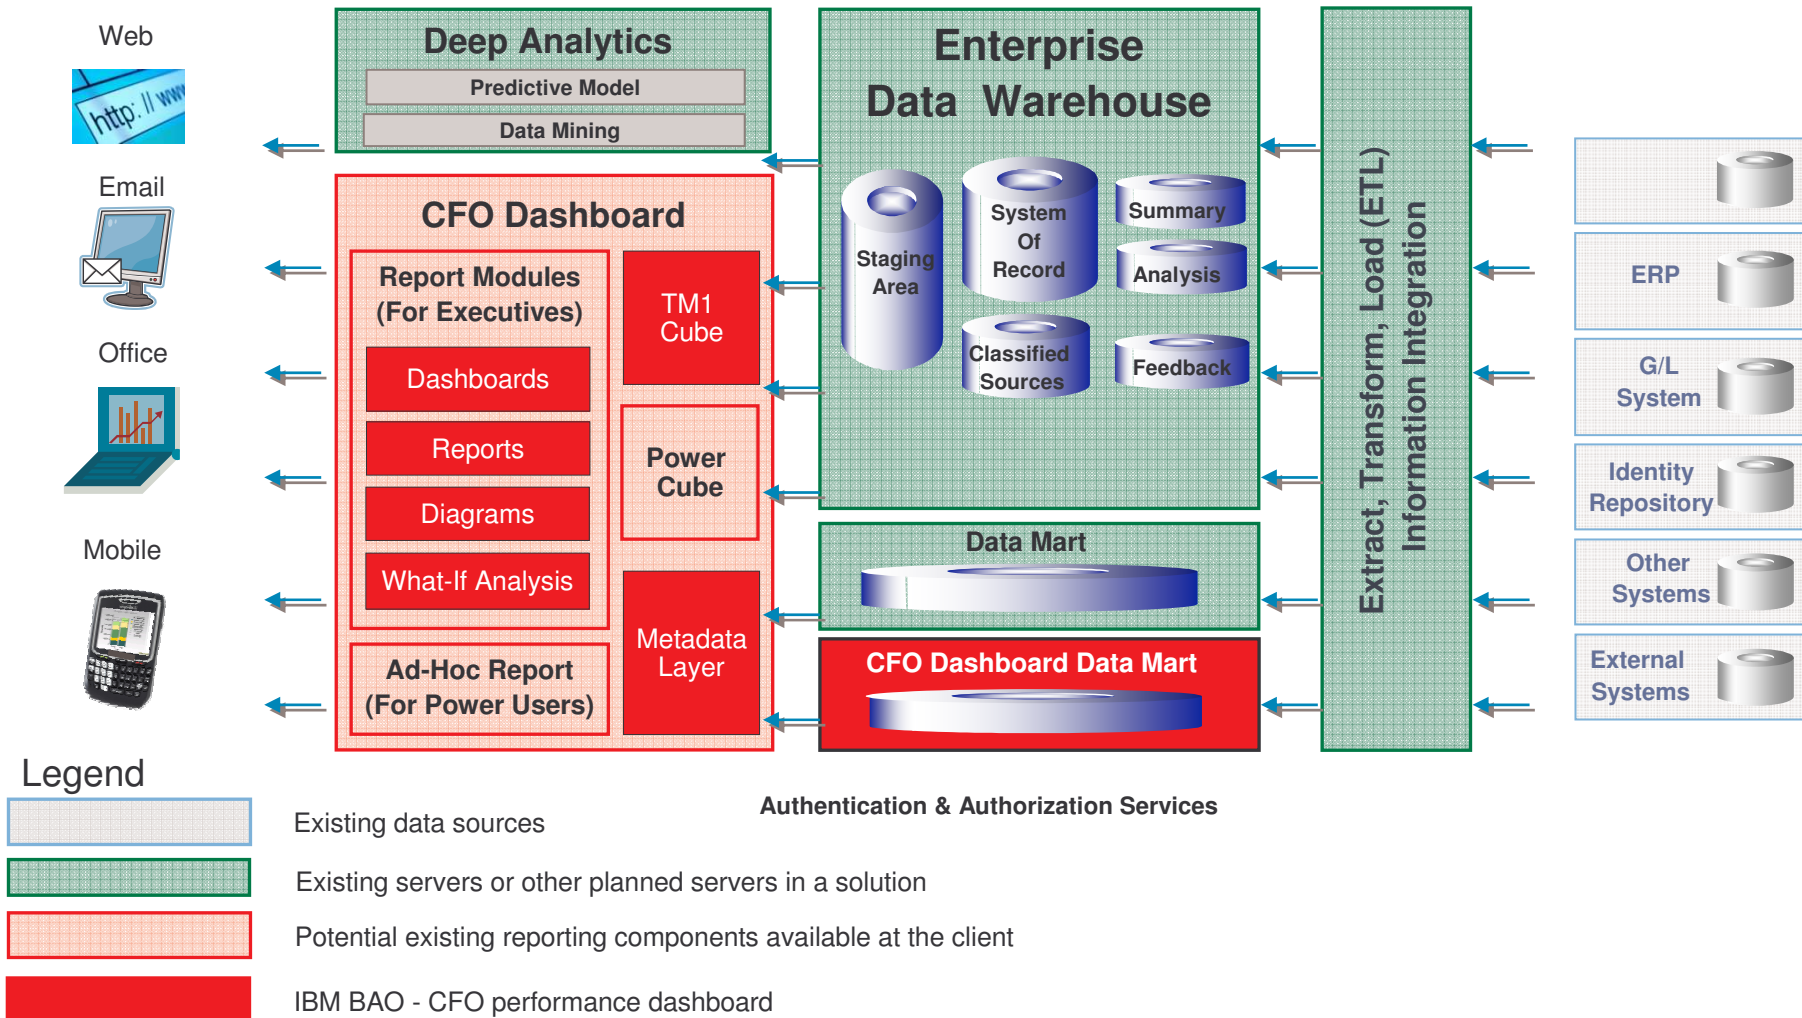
Web

http://www

Email

Office

Mobile

Deep Analytics

Predictive Model

Data Mining

CFO Dashboard

Report Modules (For Executives)

Dashboards

Reports

Diagrams

What-If Analysis

TM1 Cube

Power Cube

Metadata Layer

Ad-Hoc Report (For Power Users)

Enterprise Data Warehouse

Staging Area

System Of Record

Summary

Analysis

Classified Sources

Feedback

Data Mart

CFO Dashboard Data Mart

Extract, Transform, Load (ETL) Information Integration

ERP

G/L System

Identity Repository

Other Systems

External Systems

Legend

Existing data sources

Existing servers or other planned servers in a solution

Potential existing reporting components available at the client

IBM BAO - CFO performance dashboard

Authentication & Authorization Services